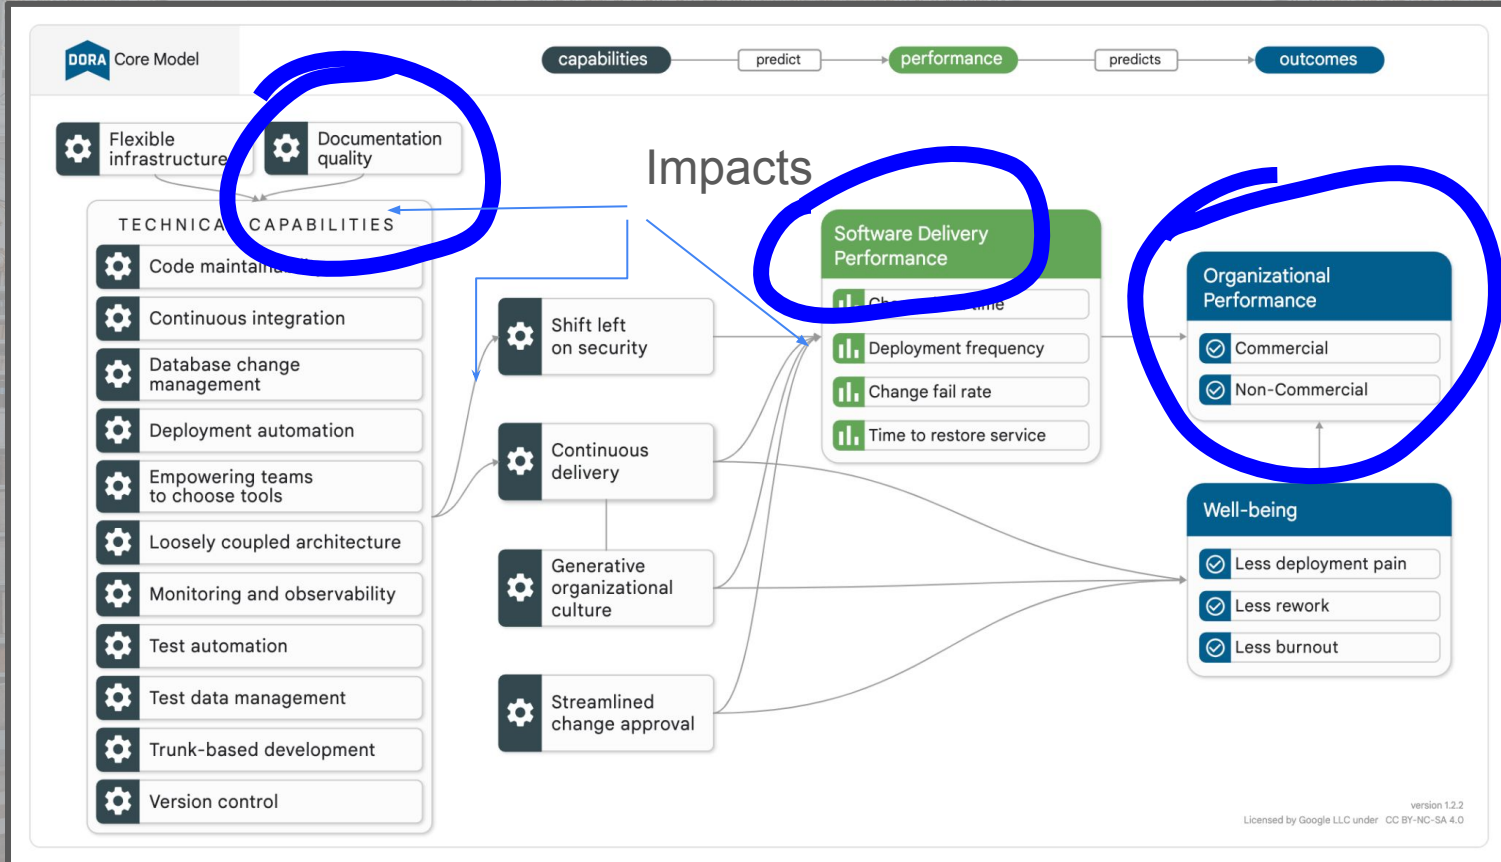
DORA Core Model

capabilities predict performance predicts outcomes

Flexible infrastructure

Documentation quality

Impacts

TECHNICA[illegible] CAPABILITIES

Code maintai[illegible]

Continuous integration

Database change management

Deployment automation

Empowering teams to choose tools

Loosely coupled architecture

Monitoring and observability

Test automation

Test data management

Trunk-based development

Version control

Shift left on security

Continuous delivery

Generative organizational culture

Streamlined change approval

Software Delivery Performance

Ch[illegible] time

Deployment frequency

Change fail rate

Time to restore service

Organizational Performance

Commercial

Non-Commercial

Well-being

Less deployment pain

Less rework

Less burnout

version 1.2.2

Licensed by Google LLC under CC BY-NC-SA 4.0